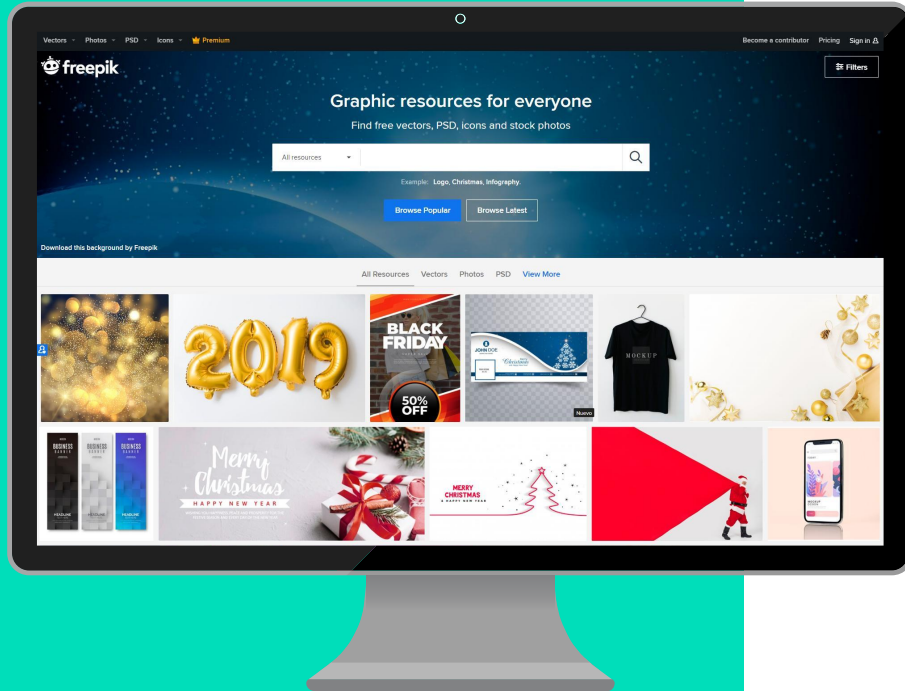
Vectors Photos PSD Icons Premium

Become a contributor Pricing Sign in

freepik

Filters

Graphic resources for everyone

Find free vectors, PSD, icons and stock photos

All resources

Example: Logo, Christmas, Infography.

Browse Popular Browse Latest

Download this background by Freepik

All Resources Vectors Photos PSD View More

2019

BLACK FRIDAY

50% OFF

JOHN DOE

Christmas

Nuevo

MOCKUP

BUSINESS BUSINESS BUSINESS

HEADLINE HEADLINE HEADLINE

Merry Christmas

HAPPY NEW YEAR

MERRY CHRISTMAS

HAPPY NEW YEAR